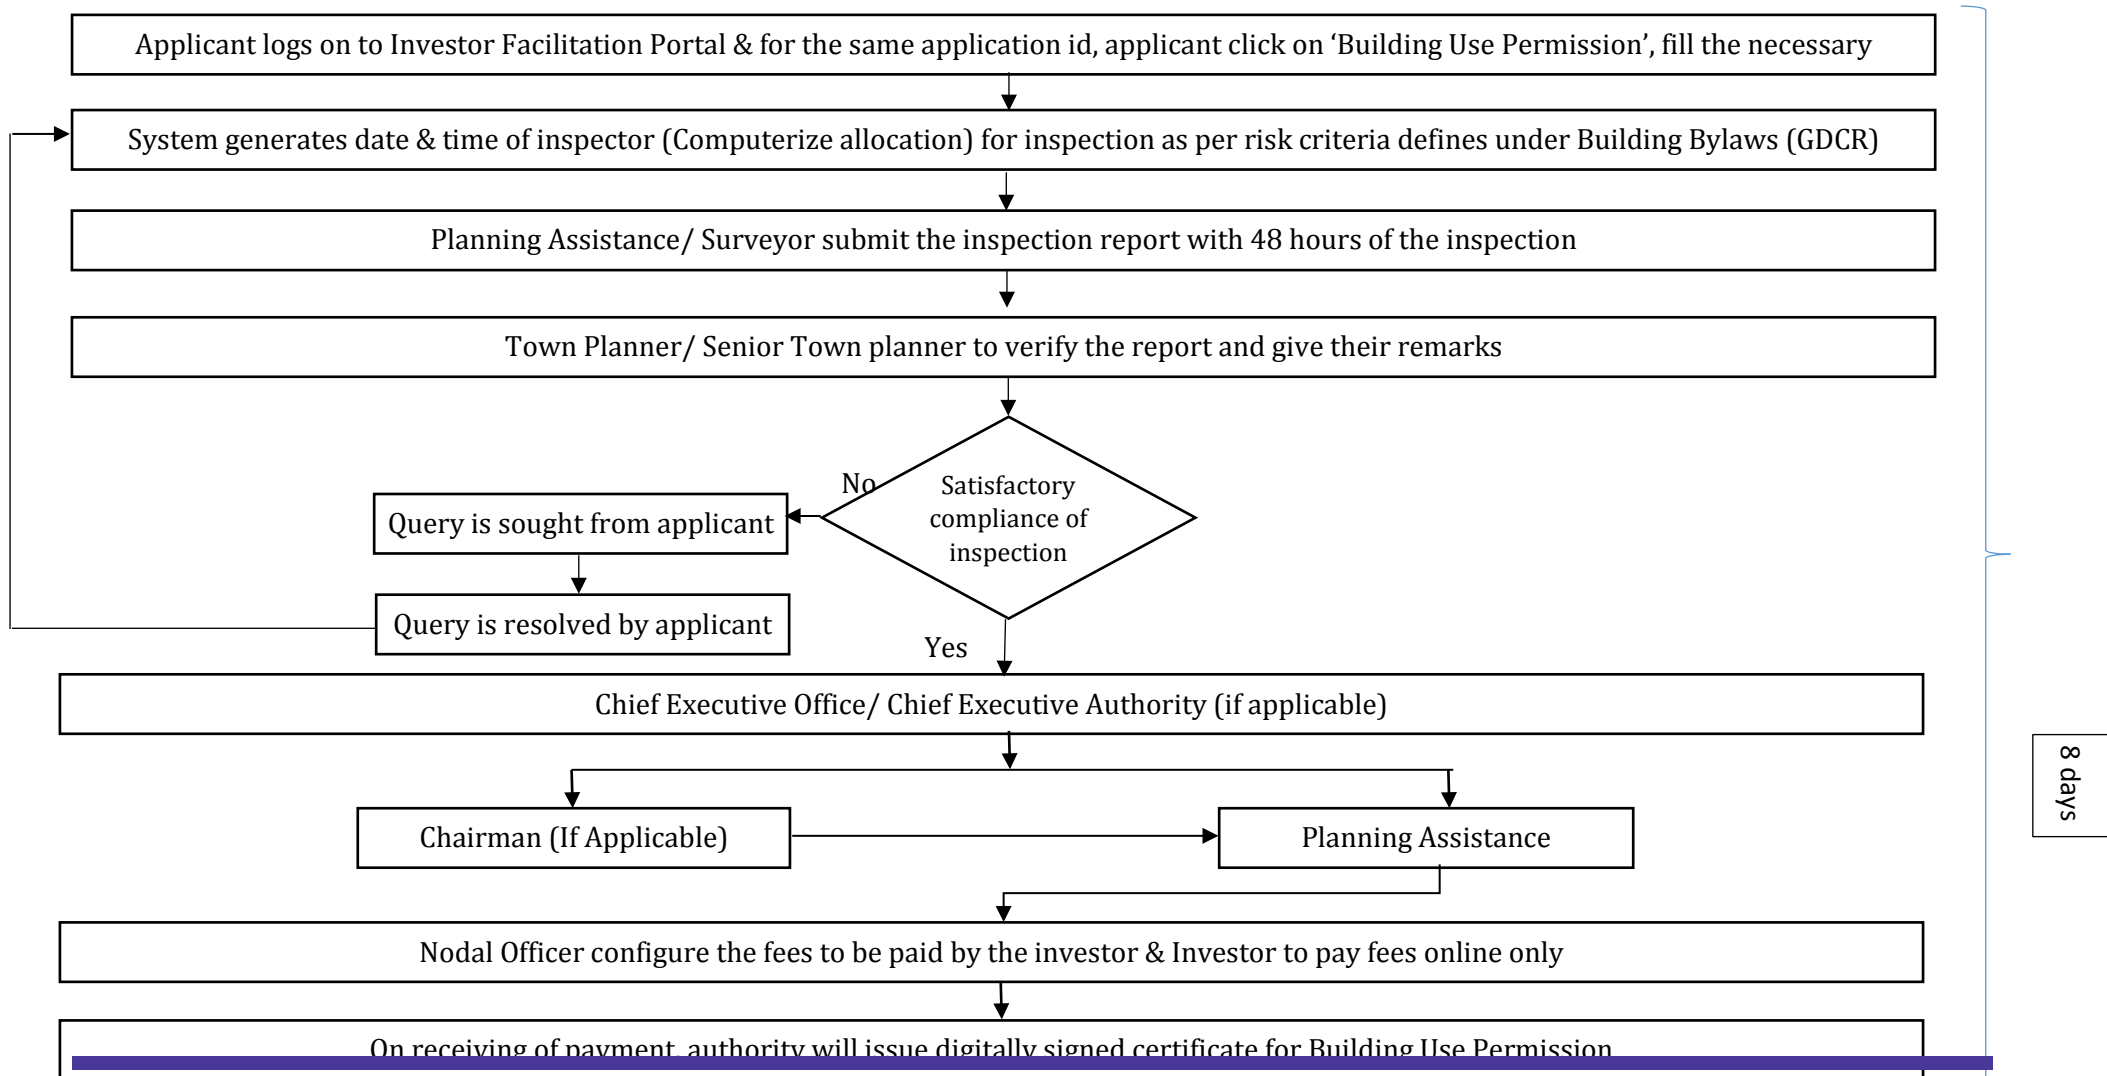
Applicant logs on to Investor Facilitation Portal & for the same application id, applicant click on 'Building Use Permission', fill the necessary

System generates date & time of inspector (Computerize allocation) for inspection as per risk criteria defines under Building Bylaws (GDCR)

Planning Assistance/ Surveyor submit the inspection report with 48 hours of the inspection

Town Planner/ Senior Town planner to verify the report and give their remarks

Satisfactory compliance of inspection

No

Query is sought from applicant

Query is resolved by applicant

Yes

Chief Executive Office/ Chief Executive Authority (if applicable)

Chairman (If Applicable)

Planning Assistance

Nodal Officer configure the fees to be paid by the investor & Investor to pay fees online only

On receiving of payment, authority will issue digitally signed certificate for Building Use Permission

8 days